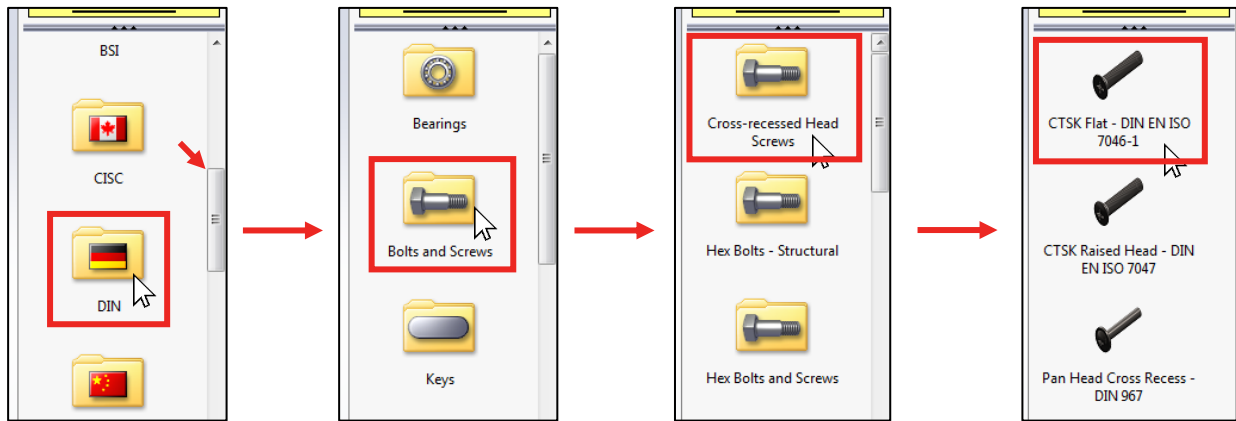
BSI

CISC

DIN

Bearings

Bolts and Screws

Keys

Cross-recessed Head Screws

Hex Bolts - Structural

Hex Bolts and Screws

CTSK Flat - DIN EN ISO 7046-1

CTSK Raised Head - DIN EN ISO 7047

Pan Head Cross Recess - DIN 967